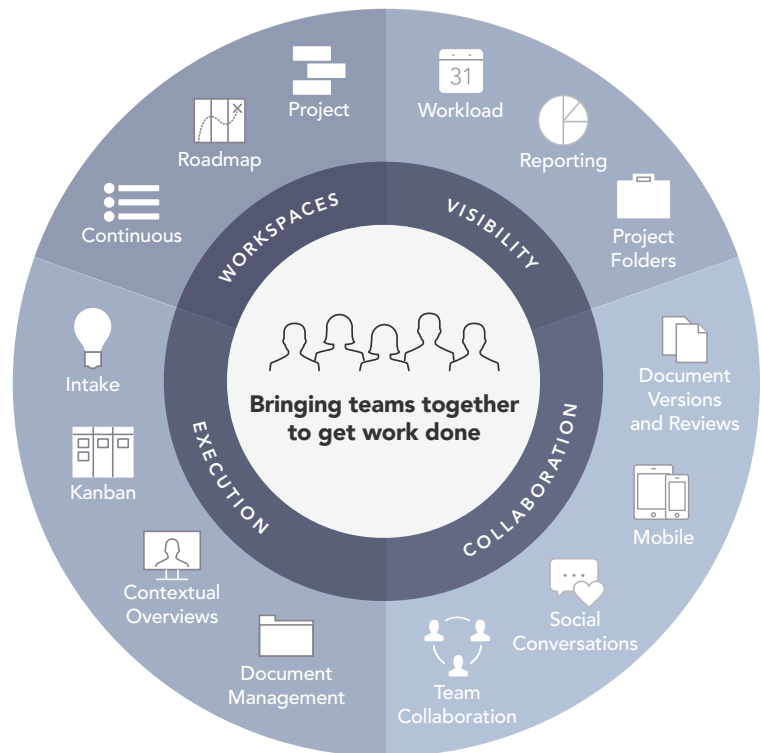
Bringing teams together to get work done

WORKSPACES

Continuous

Roadmap

Project

VISIBILITY

31

Workload

Reporting

Project Folders

COLLABORATION

Document Versions and Reviews

Mobile

Social Conversations

Team Collaboration

EXECUTION

Intake

Kanban

Contextual Overviews

Document Management